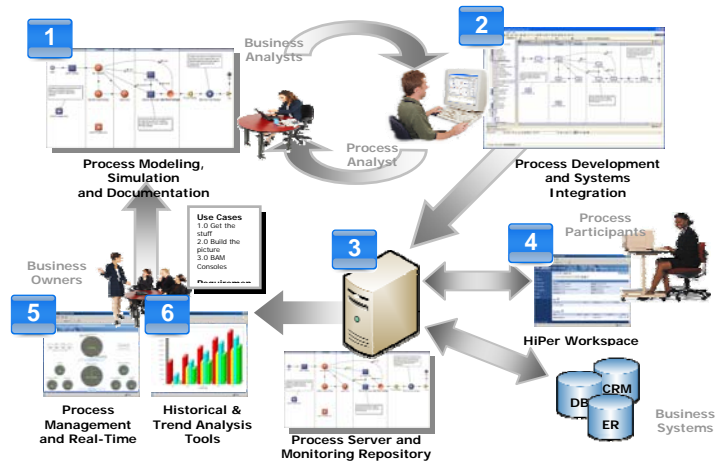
1

Business Analysts

2

Process Analyst

Process Modeling, Simulation and Documentation

Process Development and Systems Integration

Use Cases
1.0 Get the stuff
2.0 Build the picture
3.0 BAM Consoles

Requiremen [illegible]

3

Process Participants

4

Business Owners

5

6

HiPer Workspace

CRM
DB
ER

Business Systems

Process Management and Real-Time

Historical & Trend Analysis Tools

Process Server and Monitoring Repository